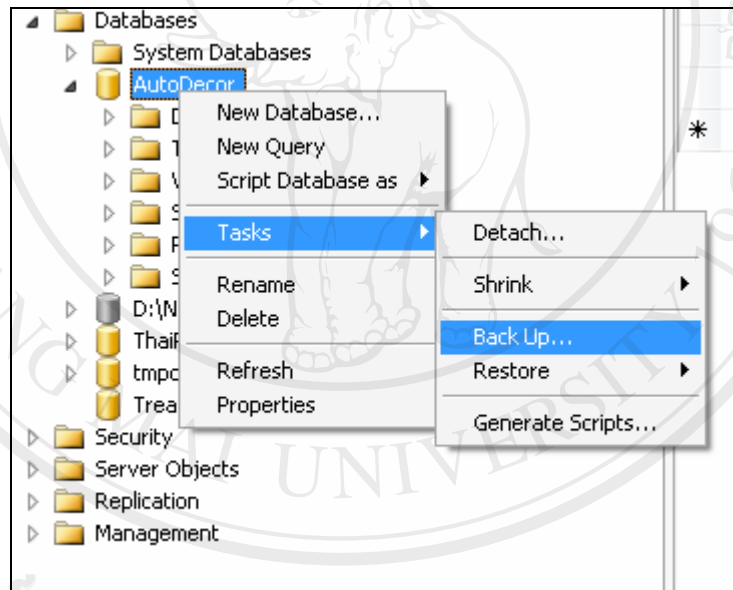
Databases
System Databases
AutoDecor
D
T
V
S
F
S
D:\N
ThaiF
tmpc
Trea
Security
Server Objects
Replication
Management

New Database...
New Query
Script Database as
Tasks
Rename
Delete
Refresh
Properties

Detach...
Shrink
Back Up...
Restore
Generate Scripts...

UNIVERSITY